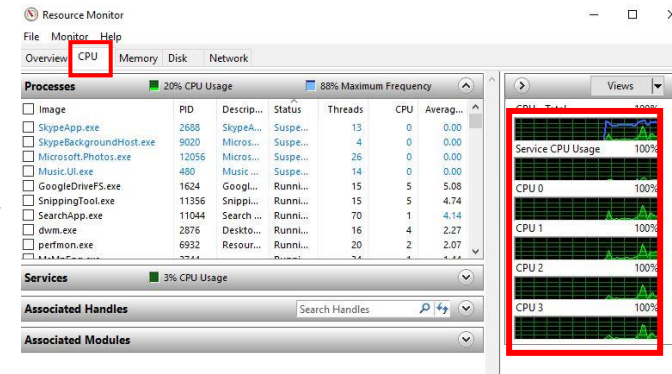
Resource Monitor

File Monitor Help

Overview CPU Memory Disk Network

Processes 20% CPU Usage 88% Maximum Frequency

| Image | PID | Descrip... | Status | Threads | CPU | Averag... |
|---|---|---|---|---|---|---|
| SkypeApp.exe | 2688 | SkypeA... | Suspe... | 13 | 0 | 0.00 |
| SkypeBackgroundHost.exe | 9020 | Micros... | Suspe... | 4 | 0 | 0.00 |
| Microsoft.Photos.exe | 12056 | Micros... | Suspe... | 26 | 0 | 0.00 |
| Music.UI.exe | 480 | Music.... | Suspe... | 14 | 0 | 0.00 |
| GoogleDriveFS.exe | 1624 | Googl... | Runni... | 15 | 5 | 5.08 |
| SnippingTool.exe | 11356 | Snippi... | Runni... | 15 | 5 | 4.74 |
| SearchApp.exe | 11044 | Search ... | Runni... | 70 | 1 | 4.14 |
| dwm.exe | 2876 | Deskto... | Runni... | 16 | 4 | 2.27 |
| perfmon.exe | 6932 | Resour... | Runni... | 20 | 2 | 2.07 |

Services 3% CPU Usage

Associated Handles Search Handles

Associated Modules

Views

CPU - Total 100%

Service CPU Usage 100%

CPU 0 100%

CPU 1 100%

CPU 2 100%

CPU 3 100%